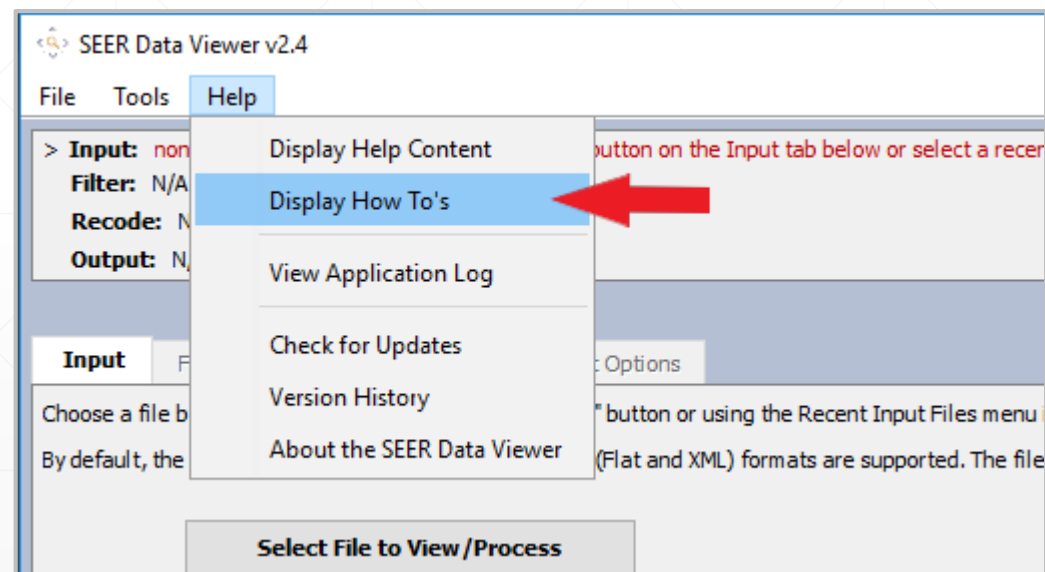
SEER Data Viewer v2.4

File Tools Help

> Input: non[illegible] button on the Input tab below or select a recen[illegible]
Filter: N/A
Recode: N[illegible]
Output: N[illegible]

Display Help Content
Display How To's
View Application Log
Check for Updates
Version History
About the SEER Data Viewer

Input F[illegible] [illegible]t Options

Choose a file b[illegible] " button or using the Recent Input Files menu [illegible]
By default, the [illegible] (Flat and XML) formats are supported. The file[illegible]

Select File to View/Process